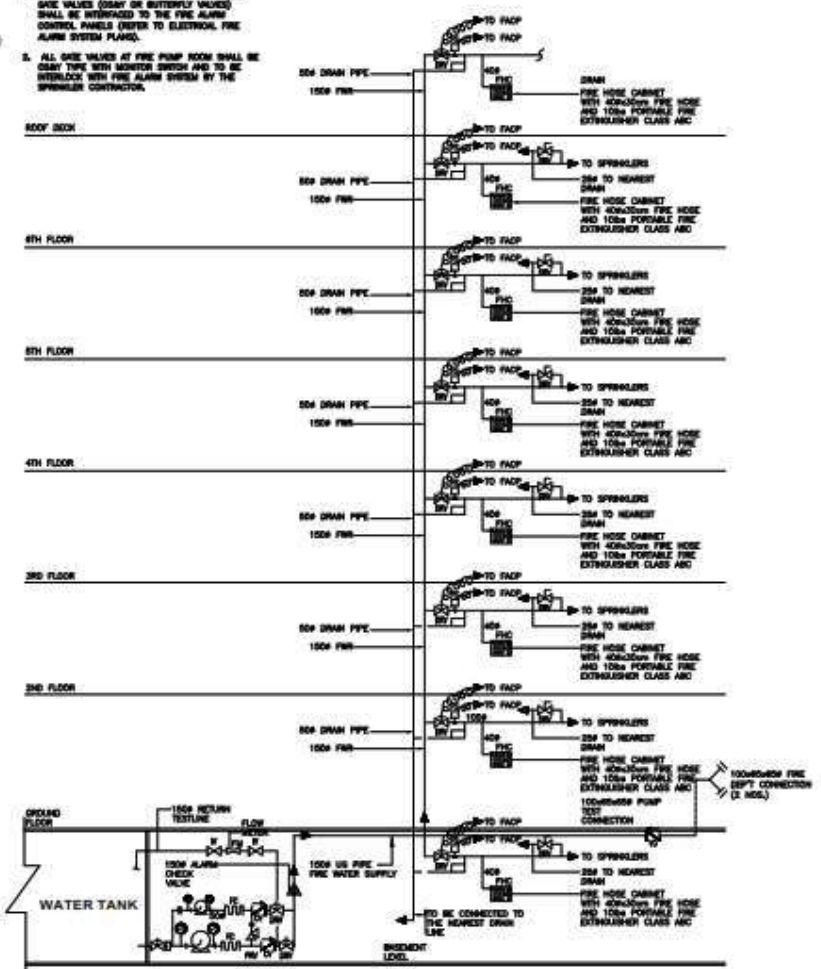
GATE VALVES (OS&Y OR BUTTERFLY VALVES) SHALL BE INTERFACED TO THE FIRE ALARM CONTROL PANELS (REFER TO ELECTRICAL FIRE ALARM SYSTEM PLANS).

3. ALL GATE VALVES AT FIRE PUMP ROOM SHALL BE OS&Y TYPE WITH MONITOR SWITCH AND TO BE INTERLOCK WITH FIRE ALARM SYSTEM BY THE SPRINKLER CONTRACTOR.

TO FACP
TO FACP
50ø DRAIN PIPE
150ø FWR
40ø
FHC
DRAIN
FIRE HOSE CABINET WITH 40ømx30m FIRE HOSE AND 10lbs PORTABLE FIRE EXTINGUISHER CLASS ABC

ROOF DECK

TO FACP
TO FACP
TO SPRINKLERS
50ø DRAIN PIPE
150ø FWR
40ø
FHC
25ø TO NEAREST DRAIN
FIRE HOSE CABINET WITH 40ømx30m FIRE HOSE AND 10lbs PORTABLE FIRE EXTINGUISHER CLASS ABC

6TH FLOOR

TO FACP
TO FACP
TO SPRINKLERS
50ø DRAIN PIPE
150ø FWR
40ø
FHC
25ø TO NEAREST DRAIN
FIRE HOSE CABINET WITH 40ømx30m FIRE HOSE AND 10lbs PORTABLE FIRE EXTINGUISHER CLASS ABC

5TH FLOOR

TO FACP
TO FACP
TO SPRINKLERS
50ø DRAIN PIPE
150ø FWR
40ø
FHC
25ø TO NEAREST DRAIN
FIRE HOSE CABINET WITH 40ømx30m FIRE HOSE AND 10lbs PORTABLE FIRE EXTINGUISHER CLASS ABC

4TH FLOOR

TO FACP
TO FACP
TO SPRINKLERS
50ø DRAIN PIPE
150ø FWR
40ø
FHC
25ø TO NEAREST DRAIN
FIRE HOSE CABINET WITH 40ømx30m FIRE HOSE AND 10lbs PORTABLE FIRE EXTINGUISHER CLASS ABC

3RD FLOOR

TO FACP
TO FACP
TO SPRINKLERS
50ø DRAIN PIPE
150ø FWR
40ø
FHC
25ø TO NEAREST DRAIN
FIRE HOSE CABINET WITH 40ømx30m FIRE HOSE AND 10lbs PORTABLE FIRE EXTINGUISHER CLASS ABC

2ND FLOOR

TO FACP
TO FACP
100ø
TO SPRINKLERS
50ø DRAIN PIPE
150ø FWR
40ø
FHC
25ø TO NEAREST DRAIN
FIRE HOSE CABINET WITH 40ømx30m FIRE HOSE AND 10lbs PORTABLE FIRE EXTINGUISHER CLASS ABC
100x65x65ø FIRE DEPT CONNECTION (2 NOS.)
100x65x65ø PUMP TEST CONNECTION

GROUND FLOOR
150ø RETURN TESTLINE
FLOW METER
150ø ALARM CHECK VALVE
150ø US PIPE FIRE WATER SUPPLY
TO FACP
TO FACP
TO SPRINKLERS
40ø
FHC
25ø TO NEAREST DRAIN
FIRE HOSE CABINET WITH 40ømx30m FIRE HOSE AND 10lbs PORTABLE FIRE EXTINGUISHER CLASS ABC
WATER TANK
TO BE CONNECTED TO THE NEAREST DRAIN LINE
BASEMENT LEVEL